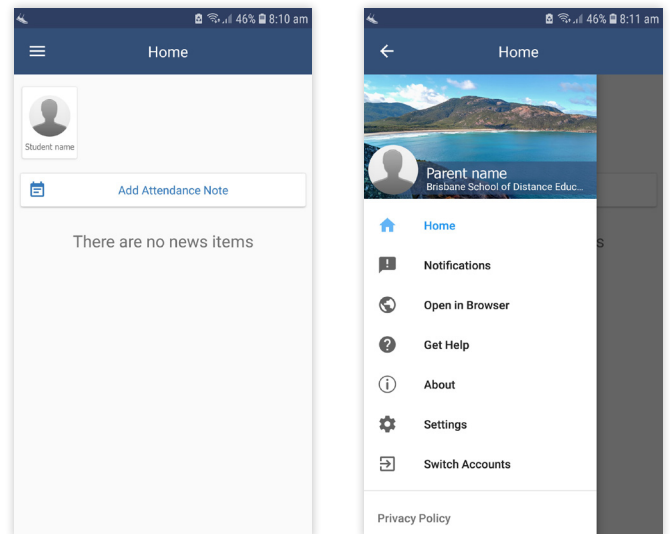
46% 8:10 am

Home

Student name

Add Attendance Note

There are no news items

46% 8:11 am

Home

Parent name
Brisbane School of Distance Educ...

Home

Notifications

Open in Browser

Get Help

About

Settings

Switch Accounts

Privacy Policy